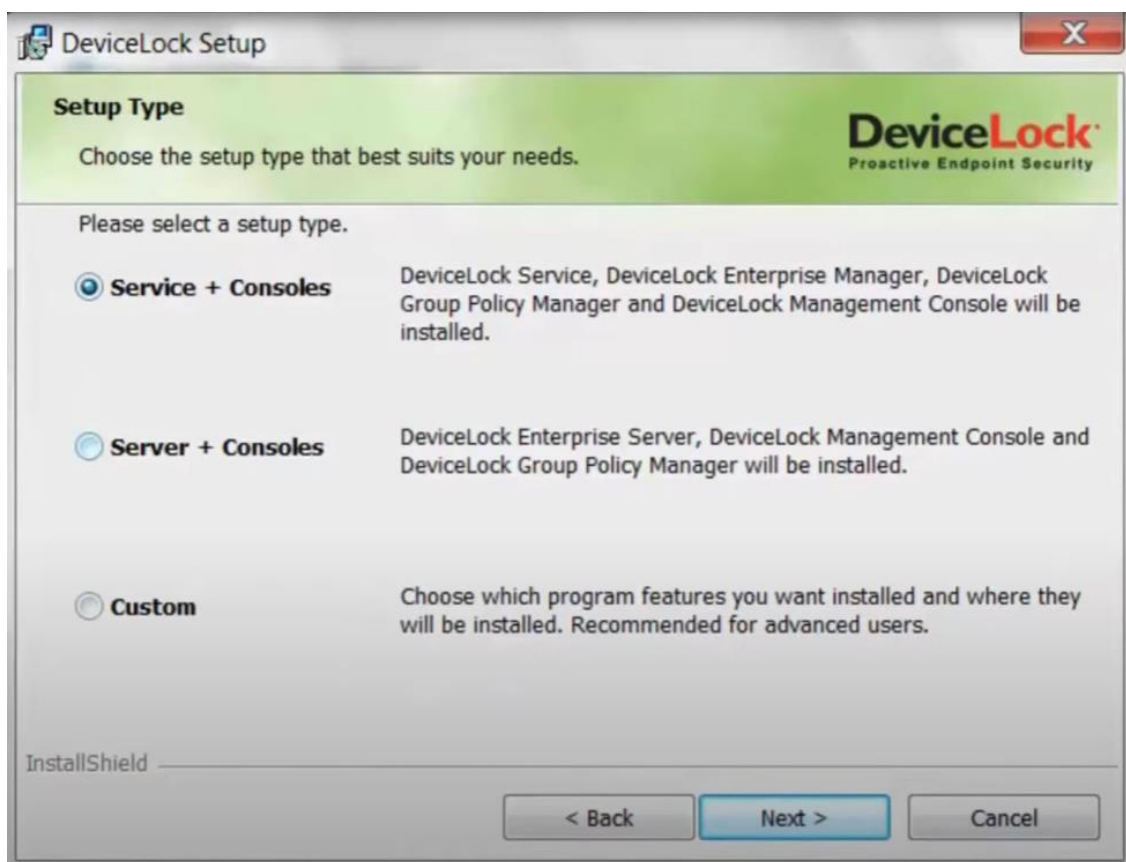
DeviceLock Setup

Setup Type

Choose the setup type that best suits your needs.

DeviceLock
Proactive Endpoint Security

Please select a setup type.

Service + Consoles

DeviceLock Service, DeviceLock Enterprise Manager, DeviceLock Group Policy Manager and DeviceLock Management Console will be installed.

Server + Consoles

DeviceLock Enterprise Server, DeviceLock Management Console and DeviceLock Group Policy Manager will be installed.

Custom

Choose which program features you want installed and where they will be installed. Recommended for advanced users.

InstallShield

< Back

Next >

Cancel